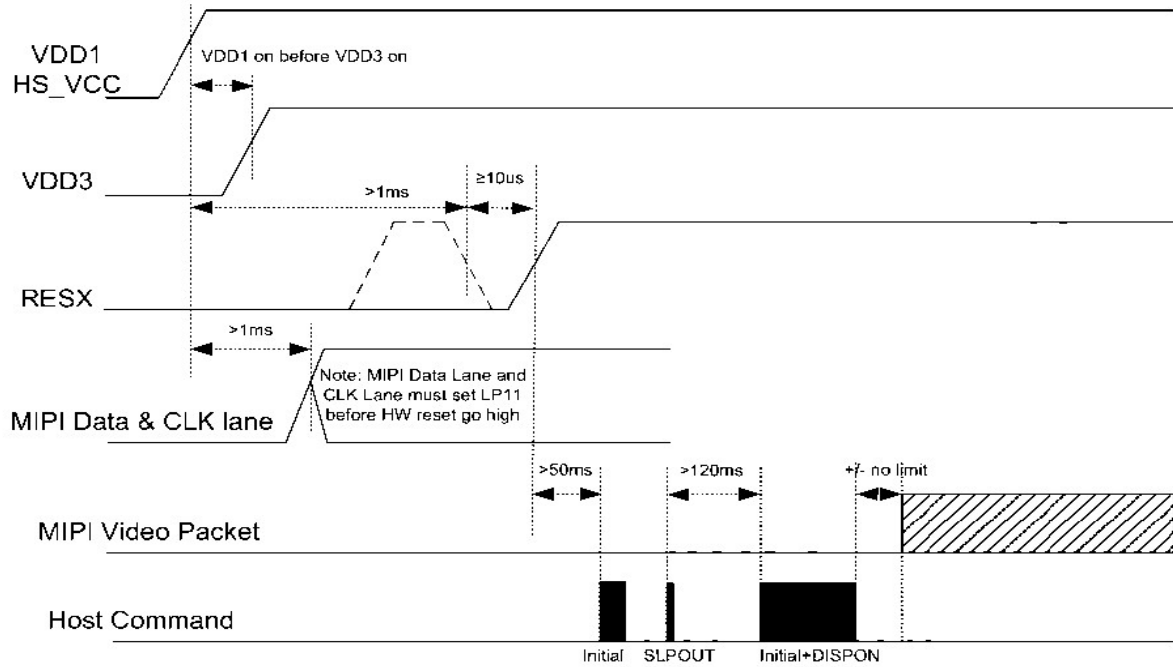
VDD1
HS_VCC

VDD1 on before VDD3 on

VDD3

>1ms

≥10us

RESX

>1ms

Note: MIPI Data Lane and CLK Lane must set LP11 before HW reset go high

MIPI Data & CLK lane

>50ms

>120ms

+/- no limit

MIPI Video Packet

Host Command

Initial

SLPOUT

Initial+DISPON